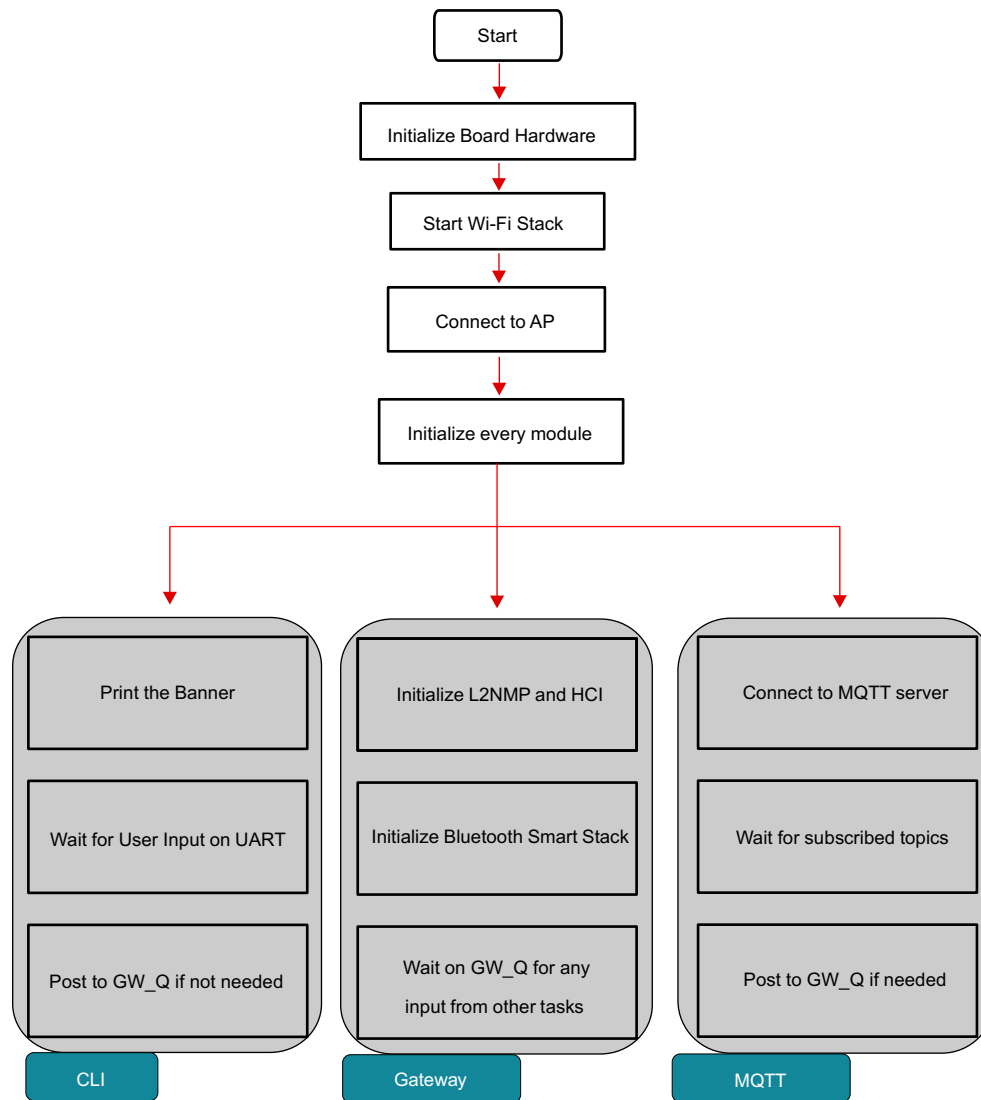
Start

Initialize Board Hardware

Start Wi-Fi Stack

Connect to AP

Initialize every module

Print the Banner

Wait for User Input on UART

Post to GW_Q if not needed

CLI

Initialize L2NMP and HCI

Initialize Bluetooth Smart Stack

Wait on GW_Q for any input from other tasks

Gateway

Connect to MQTT server

Wait for subscribed topics

Post to GW_Q if needed

MQTT